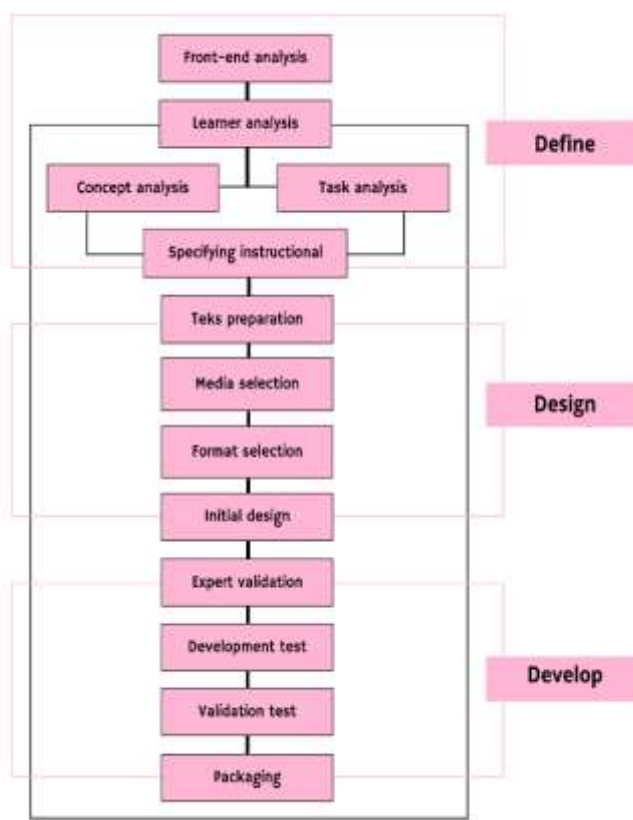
Front-end analysis

Learner analysis

Define

Concept analysis

Task analysis

Specifying instructional

Teks preparation

Media selection

Design

Format selection

Initial design

Expert validation

Development test

Develop

Validation test

Packaging